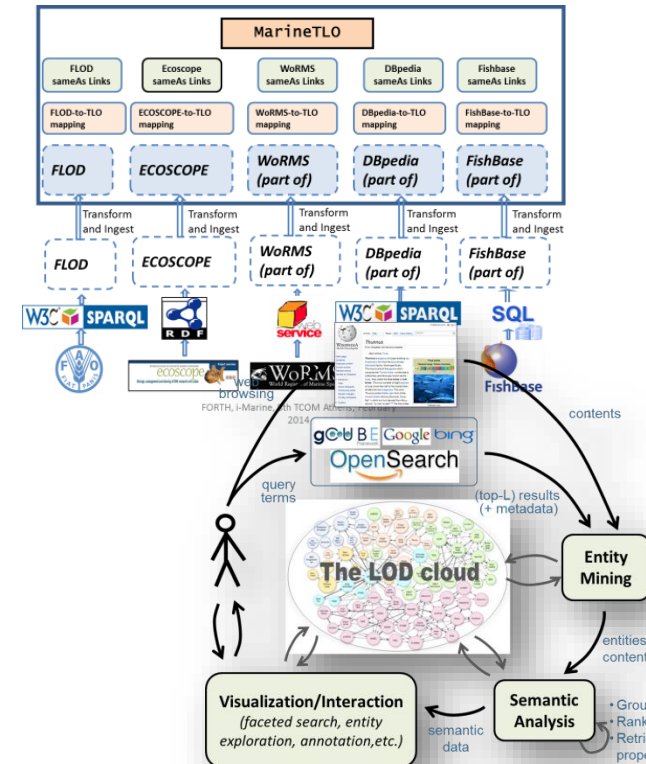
MarineTLO

FLOD sameAs Links

Ecoscope sameAs Links

WoRMS sameAs Links

DBpedia sameAs Links

Fishbase sameAs Links

FLOD-to-TLO mapping

ECOSCOPE-to-TLO mapping

WoRMS-to-TLO mapping

DBpedia-to-TLO mapping

FishBase-to-TLO mapping

FLOD

ECOSCOPE

WoRMS (part of)

DBpedia (part of)

FishBase (part of)

Transform and Ingest

Transform and Ingest

Transform and Ingest

Transform and Ingest

Transform and Ingest

FLOD

ECOSCOPE

WoRMS (part of)

DBpedia (part of)

FishBase (part of)

W3C SPARQL

RDF

web service

W3C SPARQL

SQL

FIAT PANIS

ecoscope

WoRMS World Register of Marine Species

Fishbase

web browsing

FORTH, i-Marine, 4th TCOM Athens, February 2014

contents

gCUBE Google bing

OpenSearch

query terms

(top-L) results (+ metadata)

Entity Mining

The LOD cloud

entities content

Semantic Analysis

• Grou
• Rank
• Retri prope

semantic data

Visualization/Interaction
(faceted search, entity exploration, annotation,etc.)